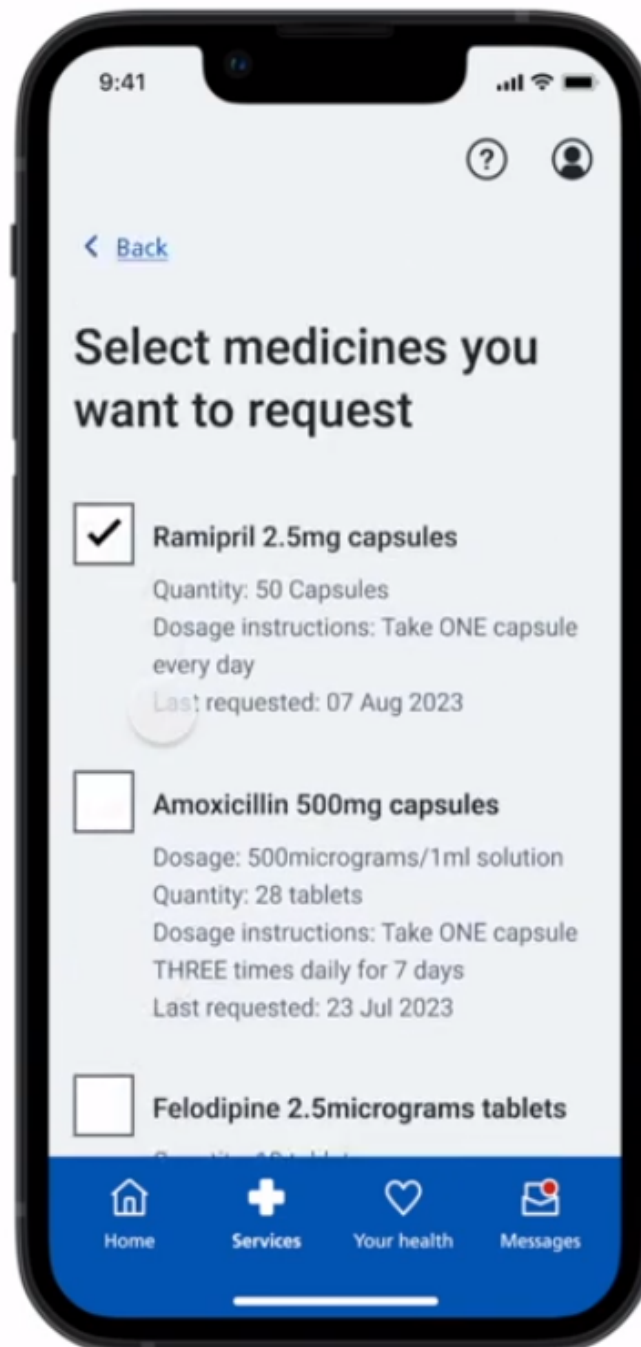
9:41

Back

Select medicines you want to request

Ramipril 2.5mg capsules
Quantity: 50 Capsules
Dosage instructions: Take ONE capsule every day
Last requested: 07 Aug 2023

Amoxicillin 500mg capsules
Dosage: 500micrograms/1ml solution
Quantity: 28 tablets
Dosage instructions: Take ONE capsule THREE times daily for 7 days
Last requested: 23 Jul 2023

Felodipine 2.5micrograms tablets
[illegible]

Home
Services
Your health
Messages